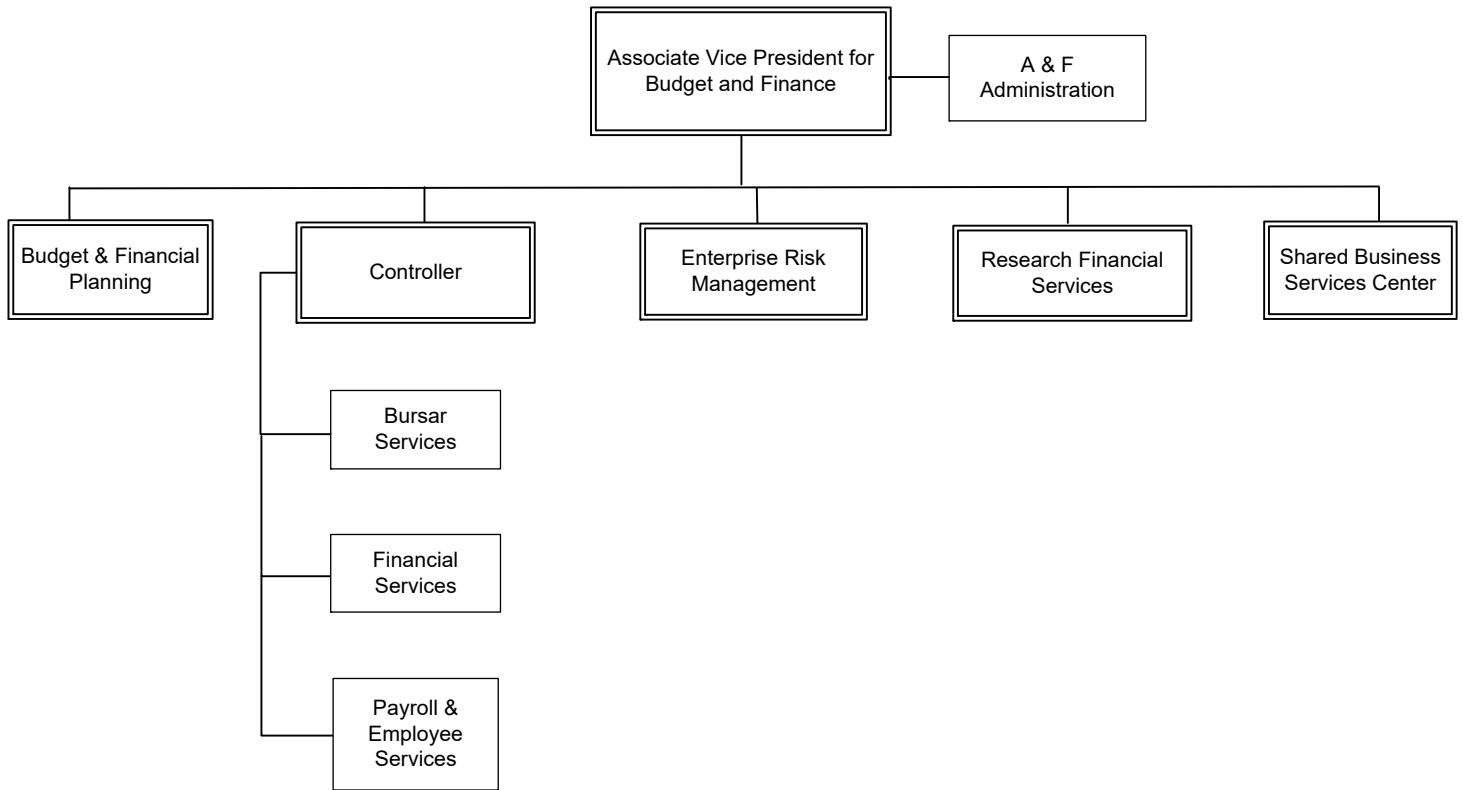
Associate Vice President for Budget and Finance

A & F Administration

Budget & Financial Planning

Controller

Enterprise Risk Management

Research Financial Services

Shared Business Services Center

Bursar Services

Financial Services

Payroll & Employee Services